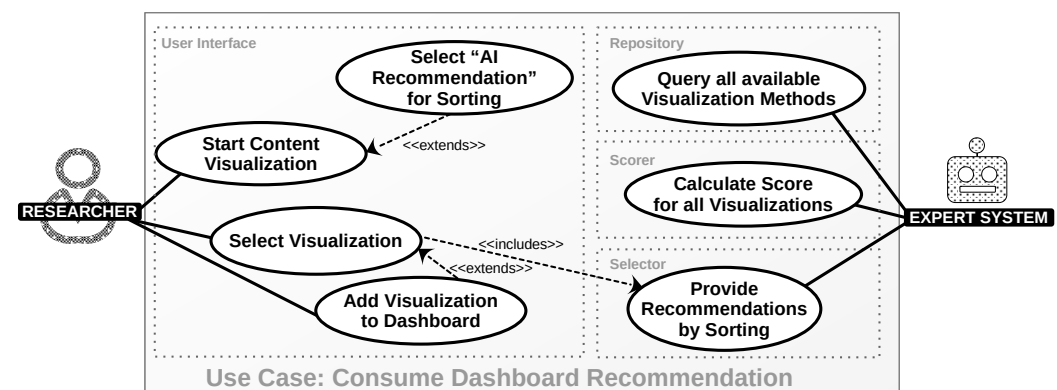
User Interface

Select "AI Recommendation" for Sorting

Start Content Visualization

<<extends>>

Select Visualization

<<includes>>

<<extends>>

Add Visualization to Dashboard

Repository

Query all available Visualization Methods

Scorer

Calculate Score for all Visualizations

Selector

Provide Recommendations by Sorting

RESEARCHER

EXPERT SYSTEM

Use Case: Consume Dashboard Recommendation